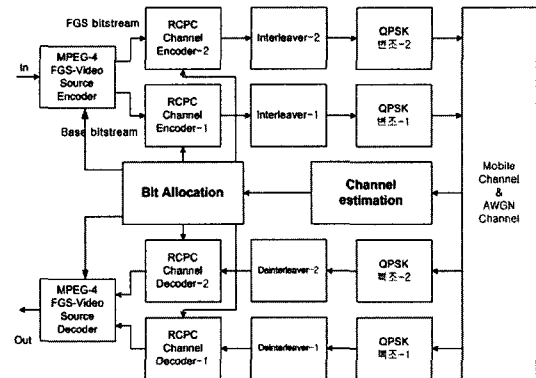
FGS bitstream

In

MPEG-4 FGS-Video Source Encoder

Base bitstream

RCPC Channel Encoder-2

RCPC Channel Encoder-1

Interleaver-2

Interleaver-1

QPSK 변조-2

QPSK 변조-1

Bit Allocation

Channel estimation

Mobile Channel & AWGN Channel

MPEG-4 FGS-Video Source Decoder

Out

RCPC Channel Decoder-2

RCPC Channel Decoder-1

Deinterleaver-2

Deinterleaver-1

QPSK 복조-2

QPSK 복조-1